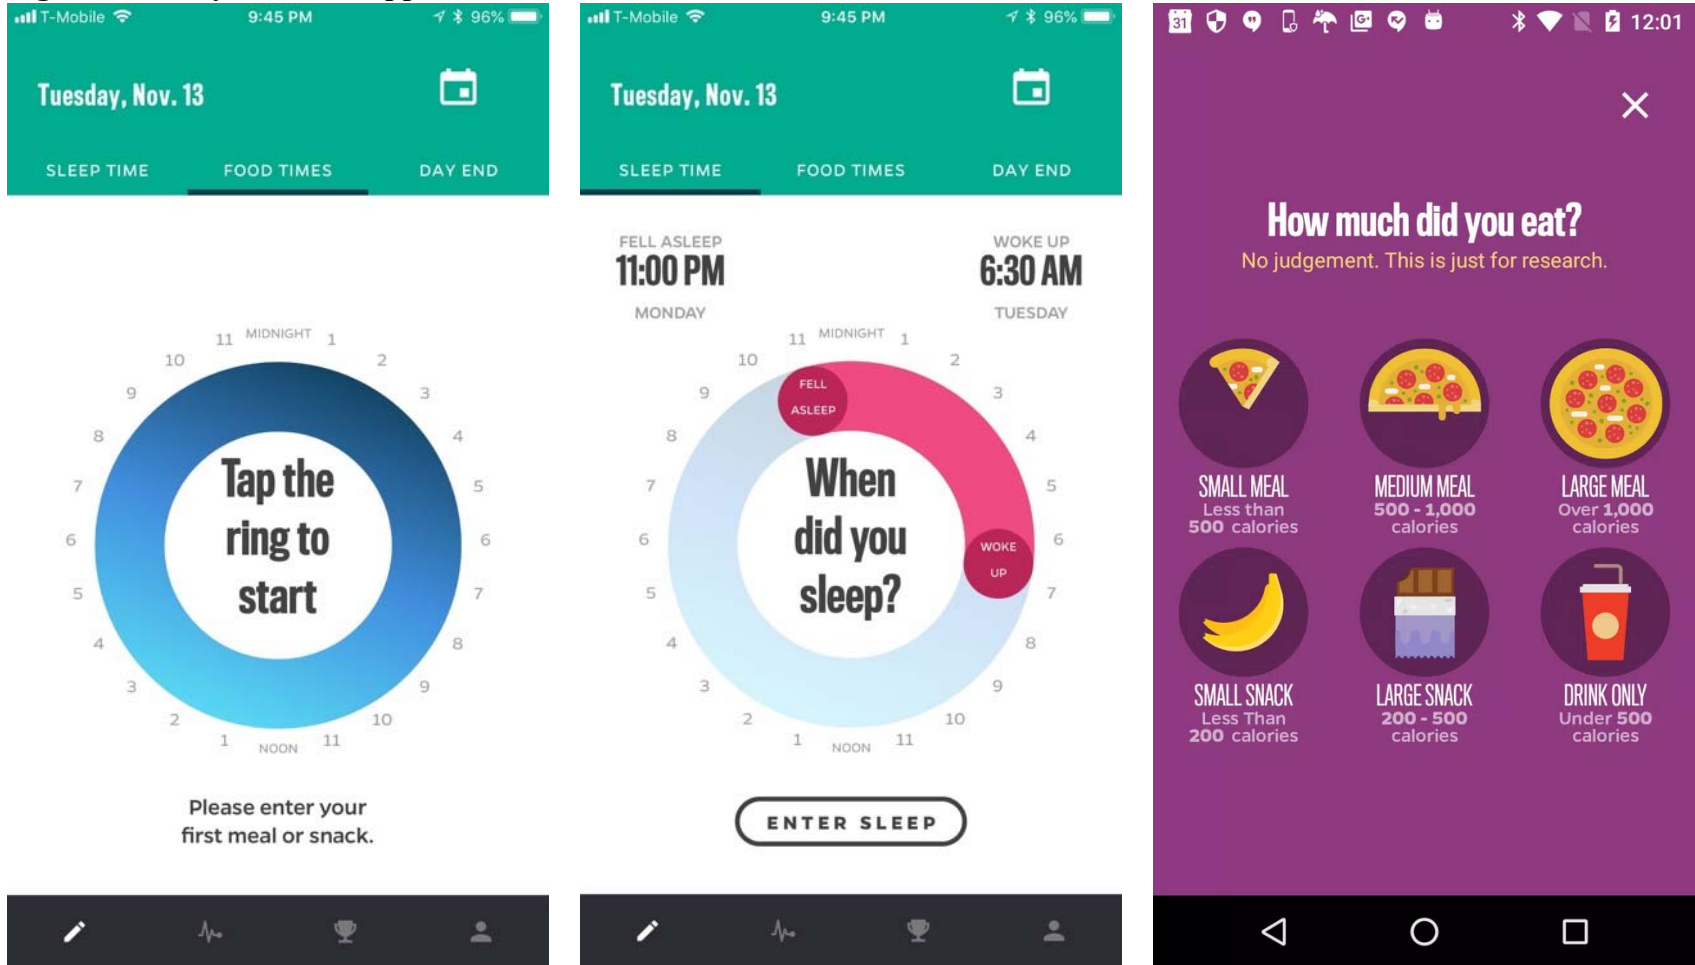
T-Mobile 9:45 PM 96%

Tuesday, Nov. 13

SLEEP TIME FOOD TIMES DAY END

11 MIDNIGHT 1 2 3 4 5 6 7 8 9 10 11 NOON 1 2 3 4 5 6 7 8 9 10

Tap the ring to start

Please enter your first meal or snack.

T-Mobile 9:45 PM 96%

Tuesday, Nov. 13

SLEEP TIME FOOD TIMES DAY END

FELL ASLEEP
11:00 PM
MONDAY

WOKE UP
6:30 AM
TUESDAY

11 MIDNIGHT 1 2 3 4 5 6 7 8 9 10 11 NOON 1 2 3 4 5 6 7 8 9 10

FELL ASLEEP

WOKE UP

When did you sleep?

ENTER SLEEP

31 12:01

How much did you eat?
No judgement. This is just for research.

SMALL MEAL
Less than 500 calories

MEDIUM MEAL
500 - 1,000 calories

LARGE MEAL
Over 1,000 calories

SMALL SNACK
Less Than 200 calories

LARGE SNACK
200 - 500 calories

DRINK ONLY
Under 500 calories